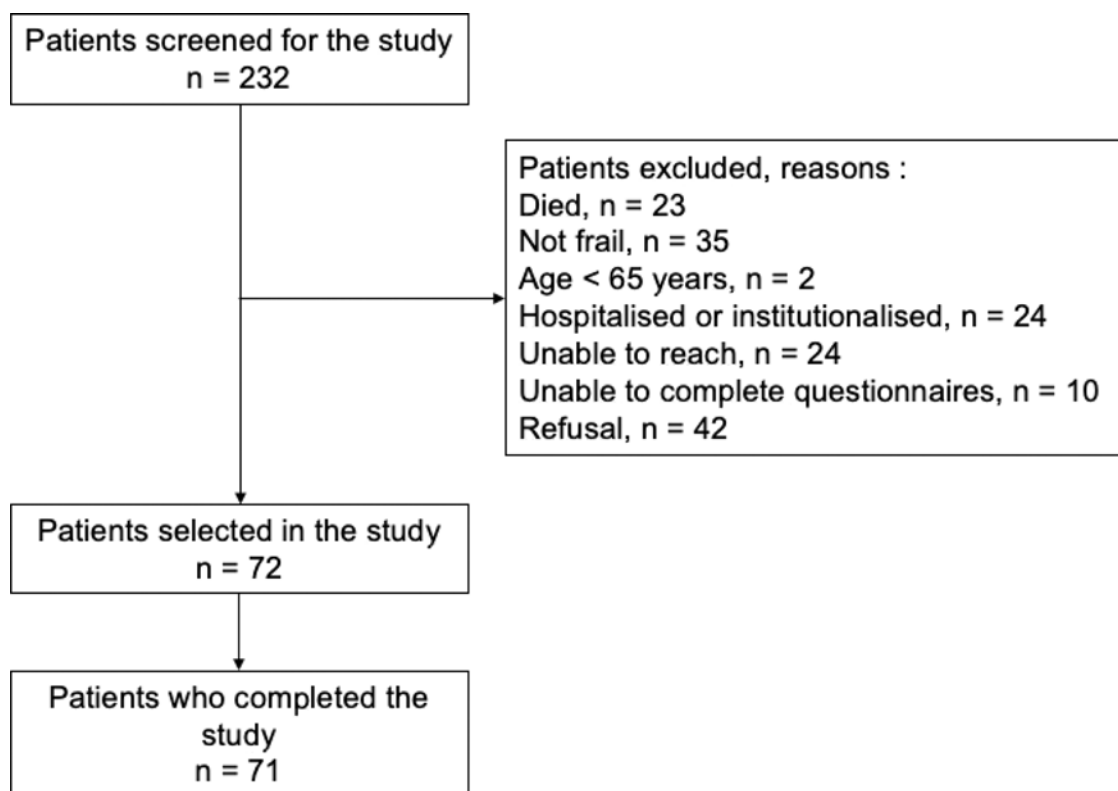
Patients screened for the study
n = 232

Patients excluded, reasons :
Died, n = 23
Not frail, n = 35
Age < 65 years, n = 2
Hospitalised or institutionalised, n = 24
Unable to reach, n = 24
Unable to complete questionnaires, n = 10
Refusal, n = 42

Patients selected in the study
n = 72

Patients who completed the study
n = 71